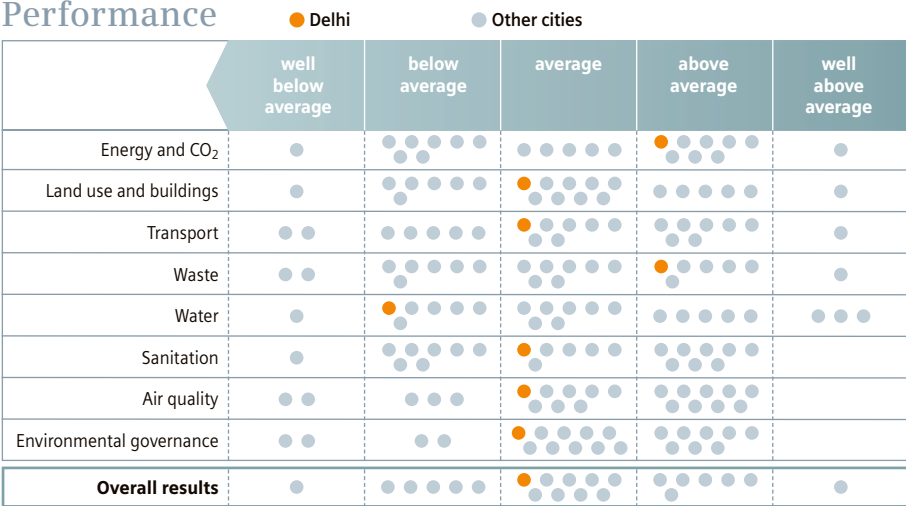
Performance

Delhi

Other cities

| | well below average | below average | average | above average | well above average |
|---|---|---|---|---|---|
| Energy and $CO_2$ | | | | | |
| Land use and buildings | | | | | |
| Transport | | | | | |
| Waste | | | | | |
| Water | | | | | |
| Sanitation | | | | | |
| Air quality | | | | | |
| Environmental governance | | | | | |
| **Overall results** | | | | | |